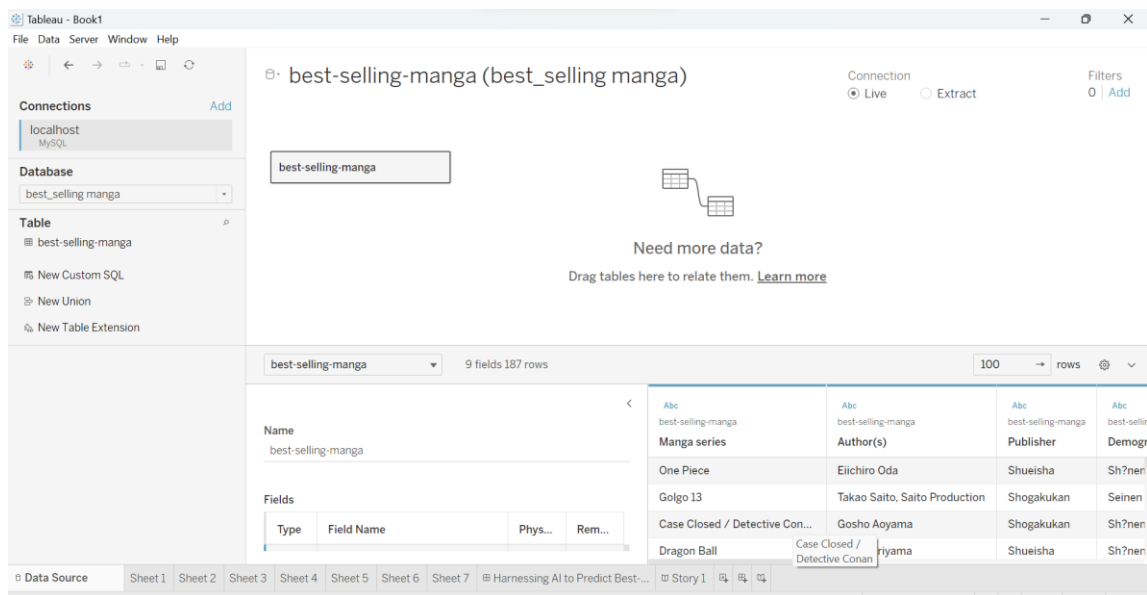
Tableau - Book1
File Data Server Window Help

Connections Add
localhost
MySQL

Database
best_selling manga

Table
best-selling-manga

New Custom SQL
New Union
New Table Extension

best-selling-manga (best_selling manga)

Connection
Live Extract

Filters
0 | Add

best-selling-manga

Need more data?
Drag tables here to relate them. Learn more

best-selling-manga 9 fields 187 rows 100 rows

Name
best-selling-manga

Fields

| Type | Field Name | Phys... | Rem... |
|---|---|---|---|

| Abc best-selling-manga Manga series | Abc best-selling-manga Author(s) | Abc best-selling-manga Publisher | Abc best-sellin Demogr |
|---|---|---|---|
| One Piece | Eiichiro Oda | Shueisha | Sh?nen |
| Golgo 13 | Takao Saito, Saito Production | Shogakukan | Seinen |
| Case Closed / Detective Con... | Gosho Aoyama | Shogakukan | Sh?nen |
| Dragon Ball | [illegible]riyama | Shueisha | Sh?nen |

Case Closed / Detective Conan

Data Source Sheet 1 Sheet 2 Sheet 3 Sheet 4 Sheet 5 Sheet 6 Sheet 7 Harnessing AI to Predict Best-... Story 1